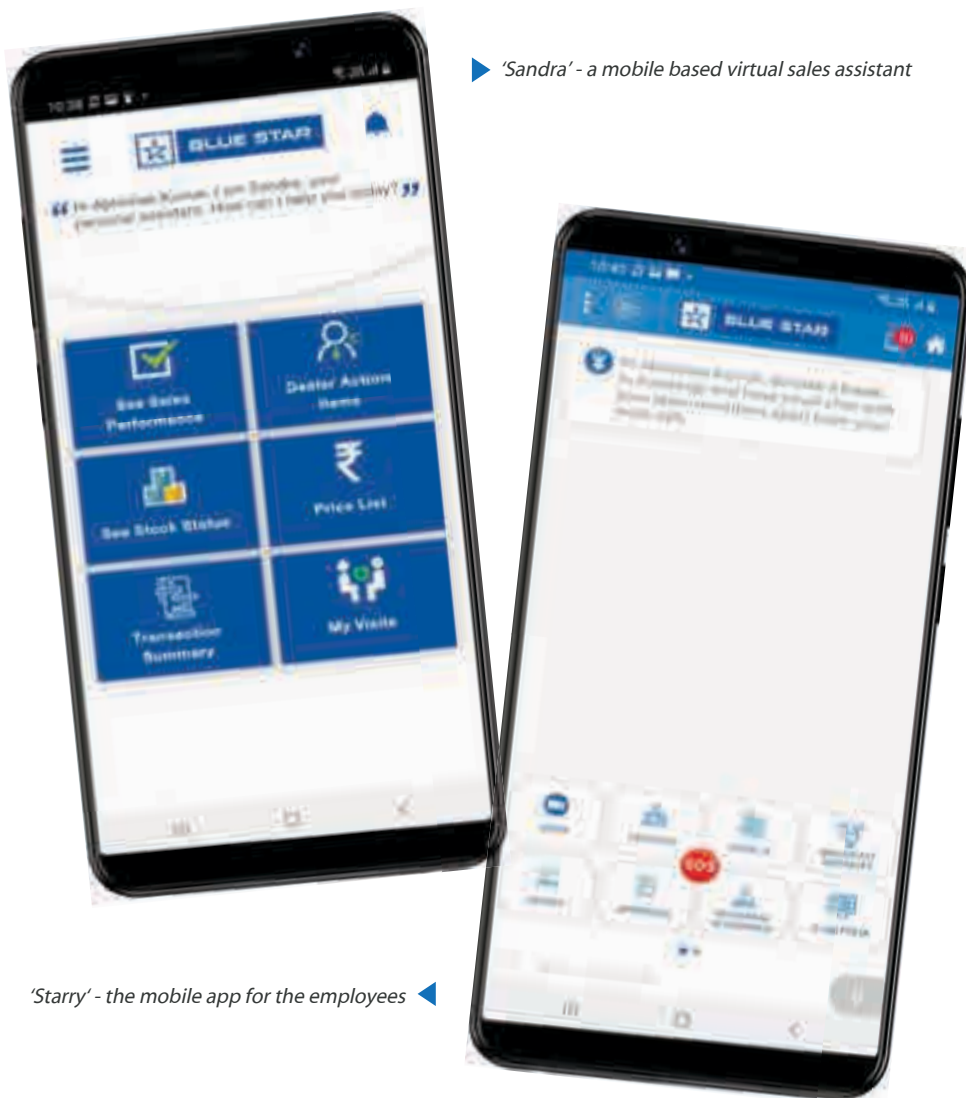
'Sandra' - a mobile based virtual sales assistant

BLUE STAR

Hi Abhishek Kumar, I am Sandra, your personal assistant. How can I help you today?

See Sales Performance

Dealer Action Items

See Stock Status

Price List

Transaction Summary

My Visits

BLUE STAR

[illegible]

SOS

'Starry' - the mobile app for the employees